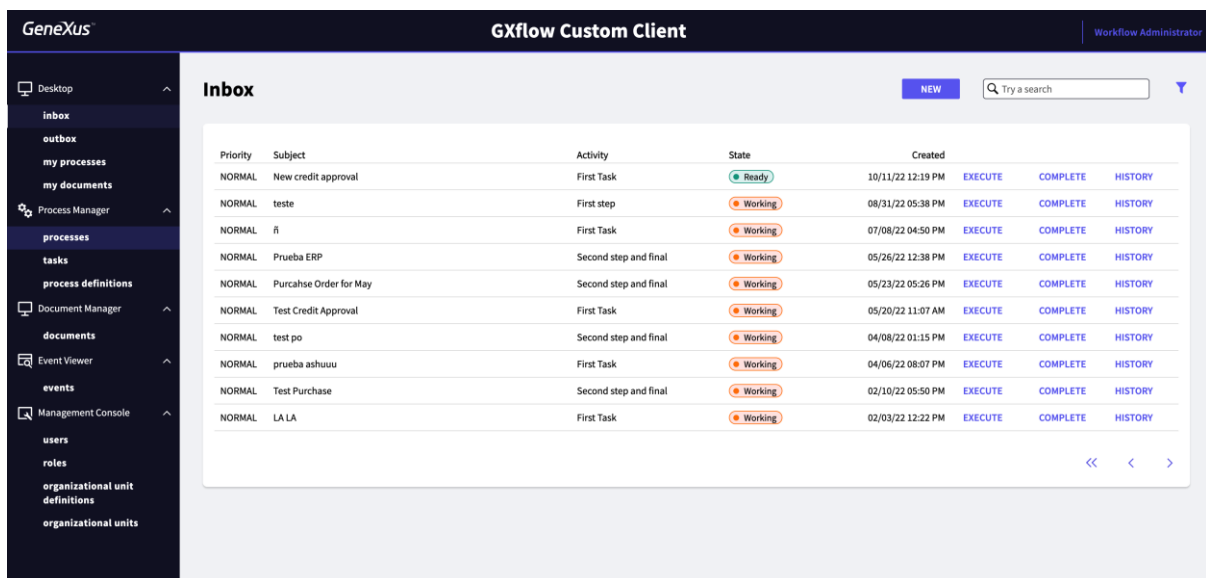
GeneXus

GXflow Custom Client

Workflow Administrator

Desktop
inbox
outbox
my processes
my documents
Process Manager
processes
tasks
process definitions
Document Manager
documents
Event Viewer
events
Management Console
users
roles
organizational unit definitions
organizational units

Inbox

NEW

Try a search

| Priority | Subject | Activity | State | Created | | | |
|---|---|---|---|---|---|---|---|
| NORMAL | New credit approval | First Task | Ready | 10/11/22 12:19 PM | EXECUTE | COMPLETE | HISTORY |
| NORMAL | teste | First step | Working | 08/31/22 05:38 PM | EXECUTE | COMPLETE | HISTORY |
| NORMAL | ñ | First Task | Working | 07/08/22 04:50 PM | EXECUTE | COMPLETE | HISTORY |
| NORMAL | Prueba ERP | Second step and final | Working | 05/26/22 12:38 PM | EXECUTE | COMPLETE | HISTORY |
| NORMAL | Purcahse Order for May | Second step and final | Working | 05/23/22 05:26 PM | EXECUTE | COMPLETE | HISTORY |
| NORMAL | Test Credit Approval | First Task | Working | 05/20/22 11:07 AM | EXECUTE | COMPLETE | HISTORY |
| NORMAL | test po | Second step and final | Working | 04/08/22 01:15 PM | EXECUTE | COMPLETE | HISTORY |
| NORMAL | prueba ashuuu | First Task | Working | 04/06/22 08:07 PM | EXECUTE | COMPLETE | HISTORY |
| NORMAL | Test Purchase | Second step and final | Working | 02/10/22 05:50 PM | EXECUTE | COMPLETE | HISTORY |
| NORMAL | LA LA | First Task | Working | 02/03/22 12:22 PM | EXECUTE | COMPLETE | HISTORY |

<< < >